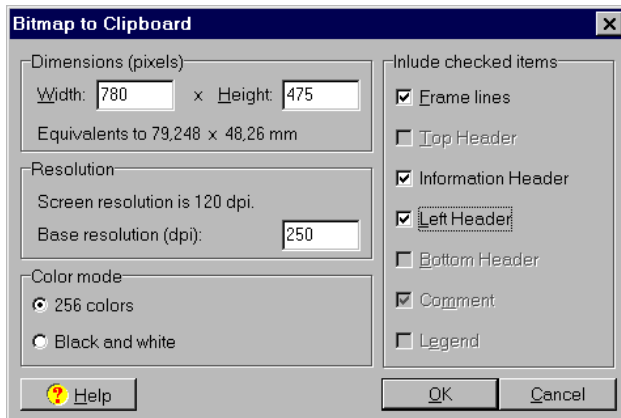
Bitmap to Clipboard

Dimensions (pixels)

Width: 780 x Height: 475

Equivalents to 79,248 x 48,26 mm

Resolution

Screen resolution is 120 dpi.

Base resolution (dpi): 250

Color mode

256 colors

Black and white

Inlude checked items

Frame lines

Top Header

Information Header

Left Header

Bottom Header

Comment

Legend

Help

OK

Cancel